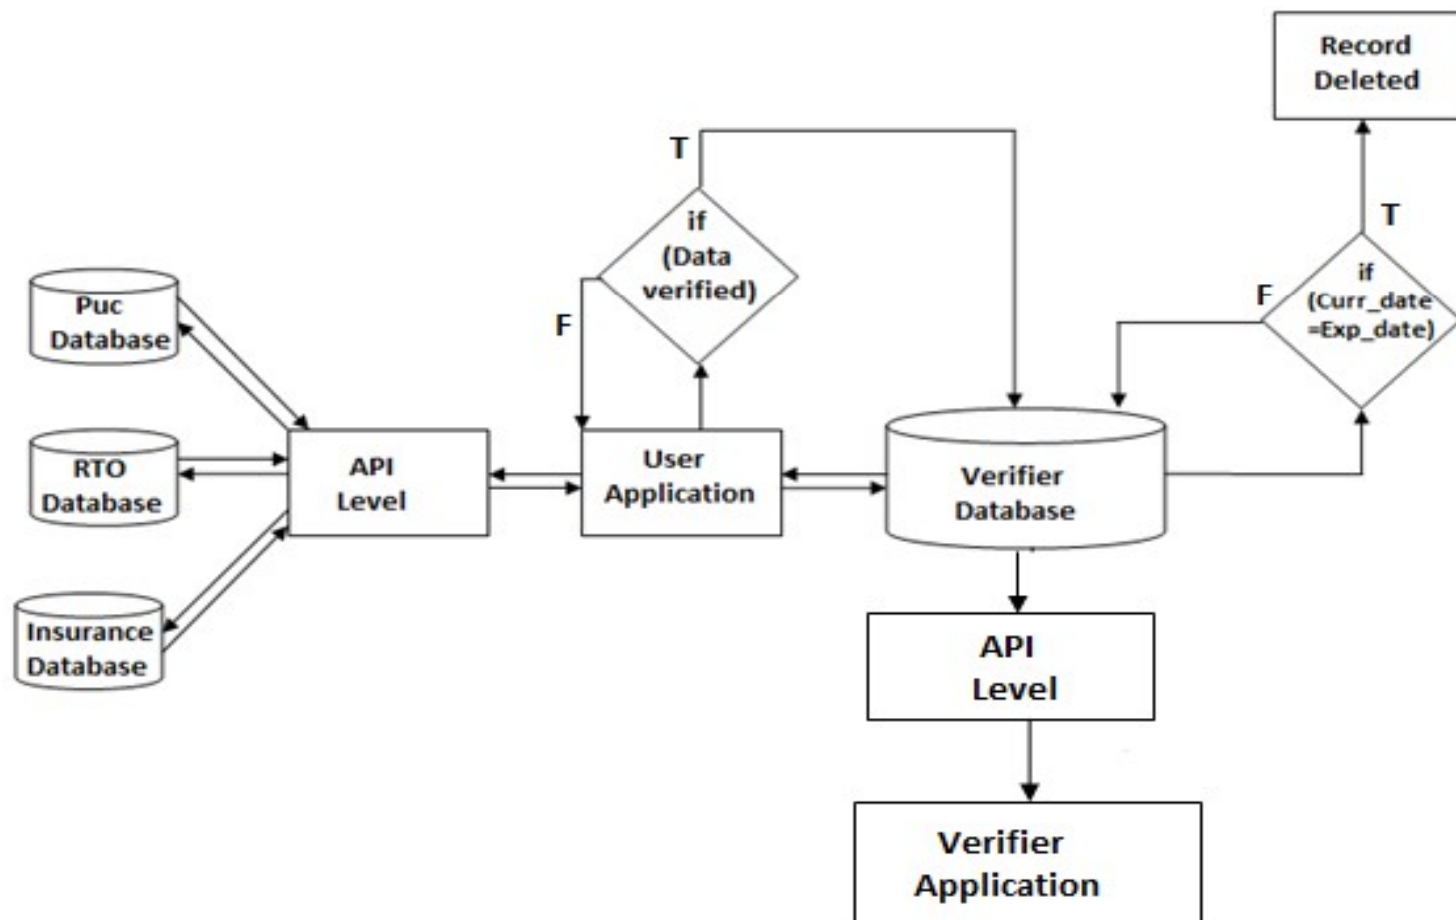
Record Deleted

T

if (Data verified)

T

F

if (Curr_date =Exp_date)

F

Puc Database

RTO Database

Insurance Database

API Level

User Application

Verifier Database

API Level

Verifier Application